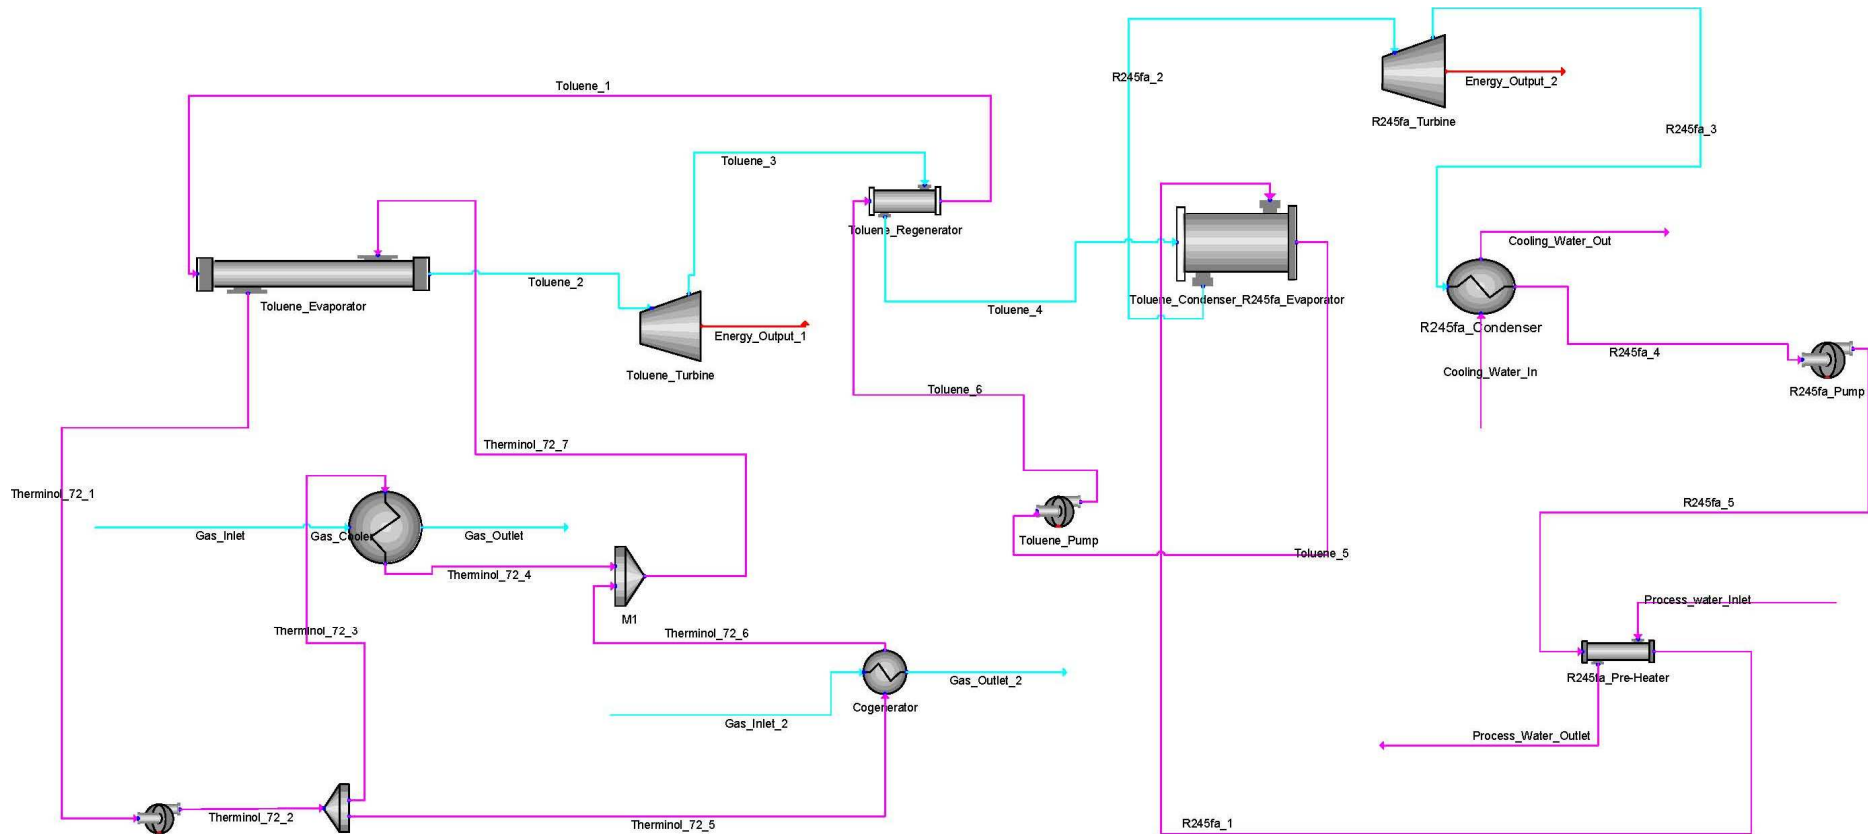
Toluene_1
Toluene_3
Toluene_Regenerator
Toluene_Evaporator
Toluene_2
Energy_Output_1
Toluene_Turbine
Toluene_4
Toluene_6
R245fa_2
R245fa_Turbine
Energy_Output_2
R245fa_3
Toluene_Condenser_R245fa_Evaporator
Cooling_Water_Out
R245fa_Condenser
Cooling_Water_In
R245fa_4
R245fa_Pump
Therminol_72_7
Therminol_72_1
Gas_Inlet
Gas_Cooler
Gas_Outlet
Therminol_72_4
M1
Toluene_Pump
Toluene_5
R245fa_5
Process_water_Inlet
R245fa_Pre-Heater
Process_Water_Outlet
Therminol_72_3
Therminol_72_6
Cogenerator
Gas_Outlet_2
Gas_Inlet_2
Therminol_72_2
Therminol_72_5
R245fa_1